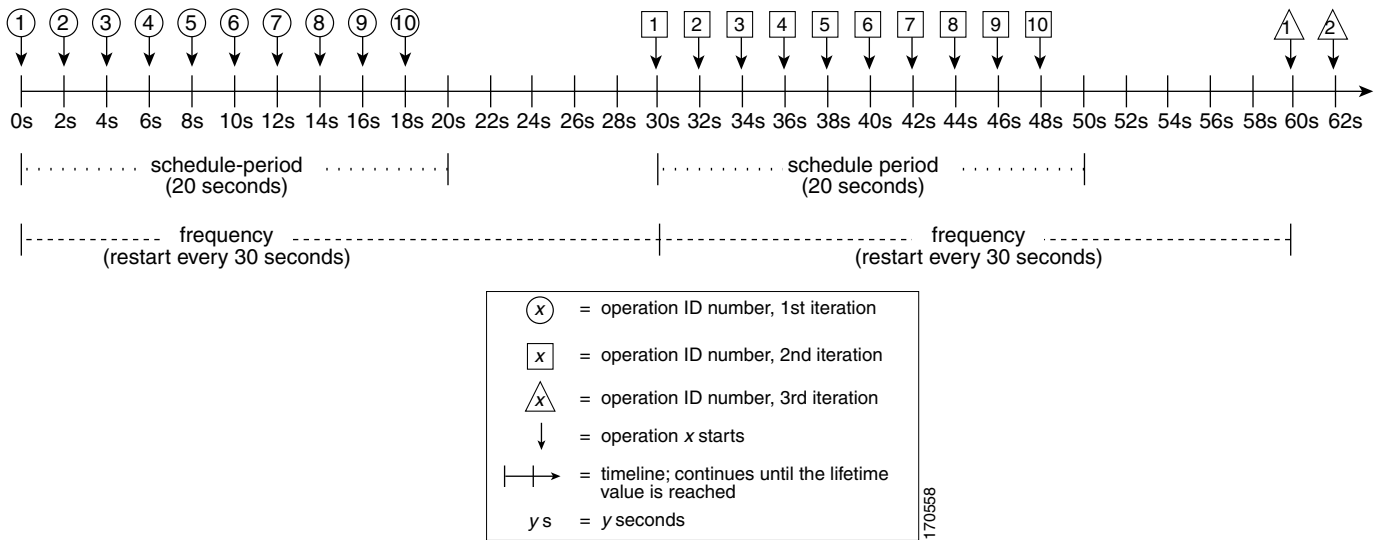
1 2 3 4 5 6 7 8 9 10 1 2 3 4 5 6 7 8 9 10 1 2

0s 2s 4s 6s 8s 10s 12s 14s 16s 18s 20s 22s 24s 26s 28s 30s 32s 34s 36s 38s 40s 42s 44s 46s 48s 50s 52s 54s 56s 58s 60s 62s

schedule-period
(20 seconds)

schedule period
(20 seconds)

frequency
(restart every 30 seconds)

frequency
(restart every 30 seconds)

x = operation ID number, 1st iteration

x = operation ID number, 2nd iteration

x = operation ID number, 3rd iteration

= operation x starts

= timeline; continues until the lifetime value is reached

y s = y seconds

170558